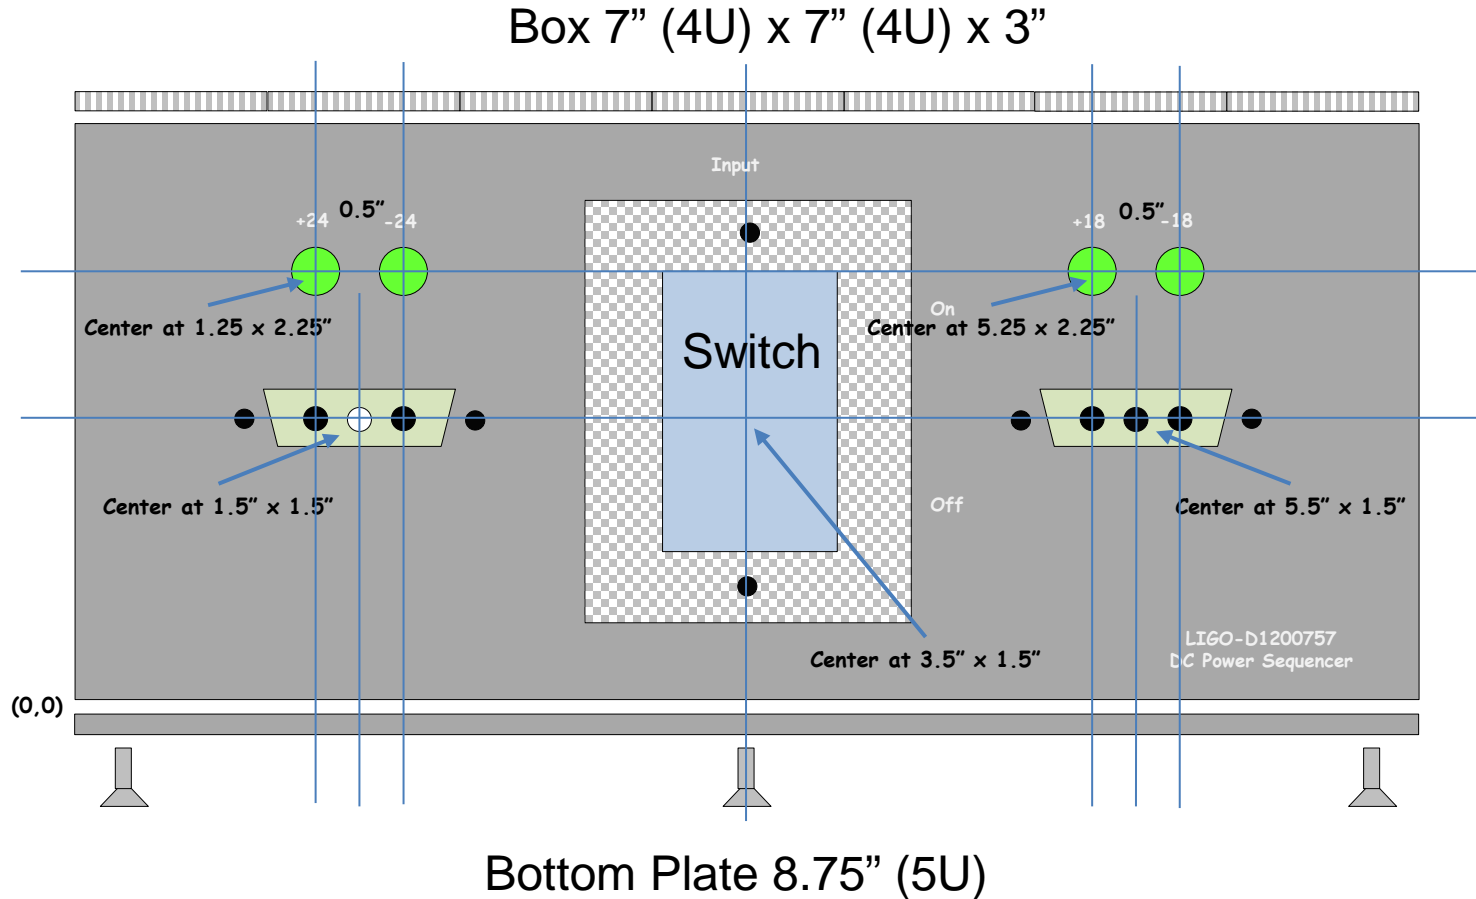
Box 7” (4U) x 7” (4U) x 3”

Input

+24 0.5” -24

+18 0.5” -18

Switch

On

Center at 1.25 x 2.25”

Center at 5.25 x 2.25”

Center at 1.5” x 1.5”

Center at 5.5” x 1.5”

Off

Center at 3.5” x 1.5”

LIGO-D1200757
DC Power Sequencer

(0,0)

Bottom Plate 8.75” (5U)